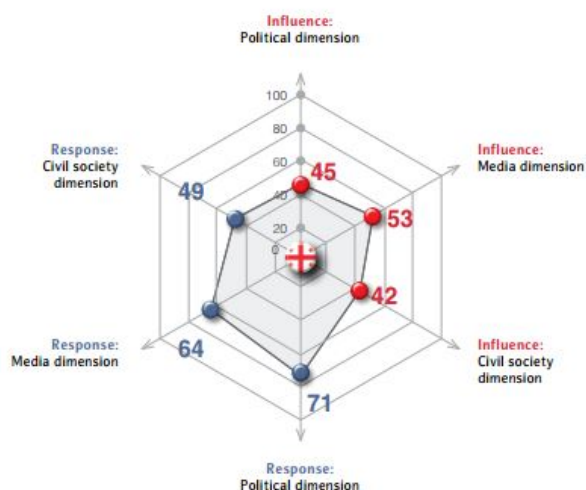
Influence:
Political dimension

Influence:
Media dimension

Influence:
Civil society dimension

Response:
Political dimension

Response:
Media dimension

Response:
Civil society dimension

100
80
60
40
20
0

45
53
42
71
64
49